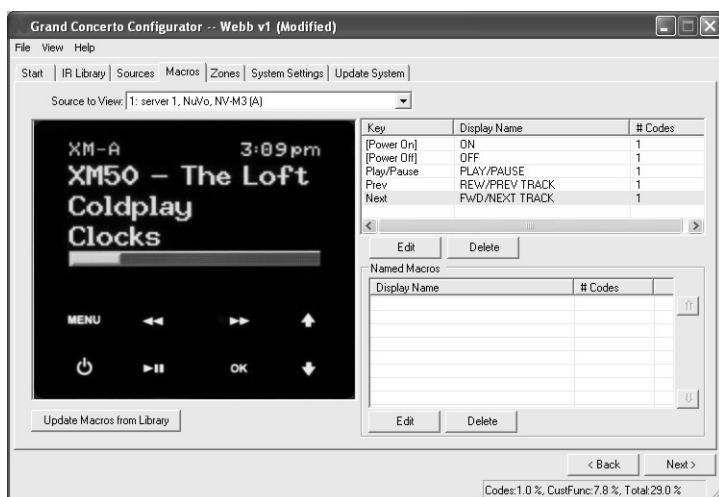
Grand Concerto Configurator -- Webb v1 (Modified)

File View Help

Start | IR Library | Sources | Macros | Zones | System Settings | Update System

Source to View: 1: server 1, NuVo, NV-M3 (A)

XM-A 3:09pm
XM50 – The Loft
Coldplay
Clocks

MENU
OK

| Key | Display Name | # Codes |
|---|---|---|
| [Power On] | ON | 1 |
| [Power Off] | OFF | 1 |
| Play/Pause | PLAY/PAUSE | 1 |
| Prev | REW/PREV TRACK | 1 |
| Next | FWD/NEXT TRACK | 1 |

Edit Delete

Named Macros

| Display Name | # Codes |
|---|---|

Edit Delete

Update Macros from Library

< Back Next >

Codes:1.0 %, CustFunc:7.8 %, Total:29.0 %